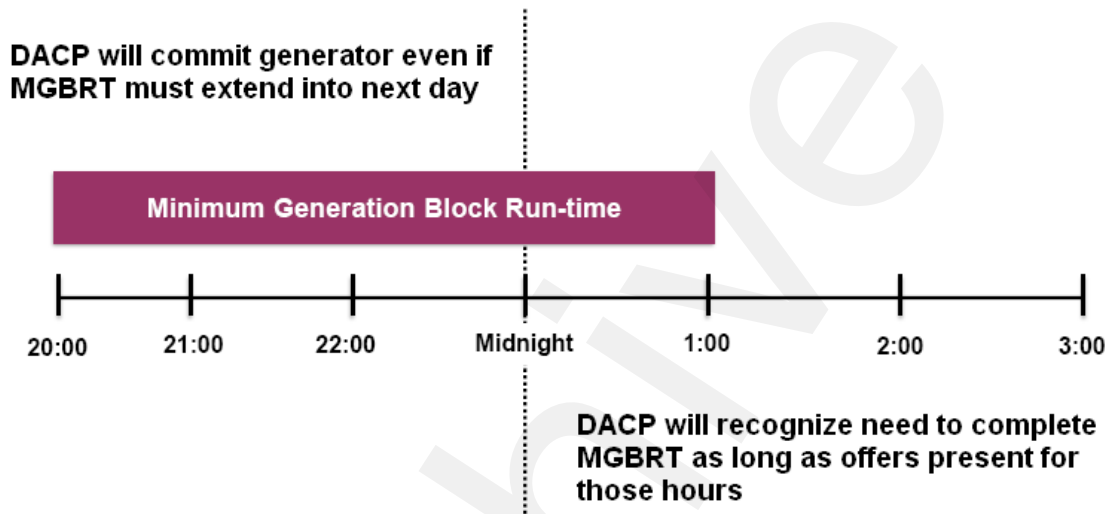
DACP will commit generator even if MGBRT must extend into next day

Minimum Generation Block Run-time

20:00
21:00
22:00
Midnight
1:00
2:00
3:00

DACP will recognize need to complete MGBRT as long as offers present for those hours